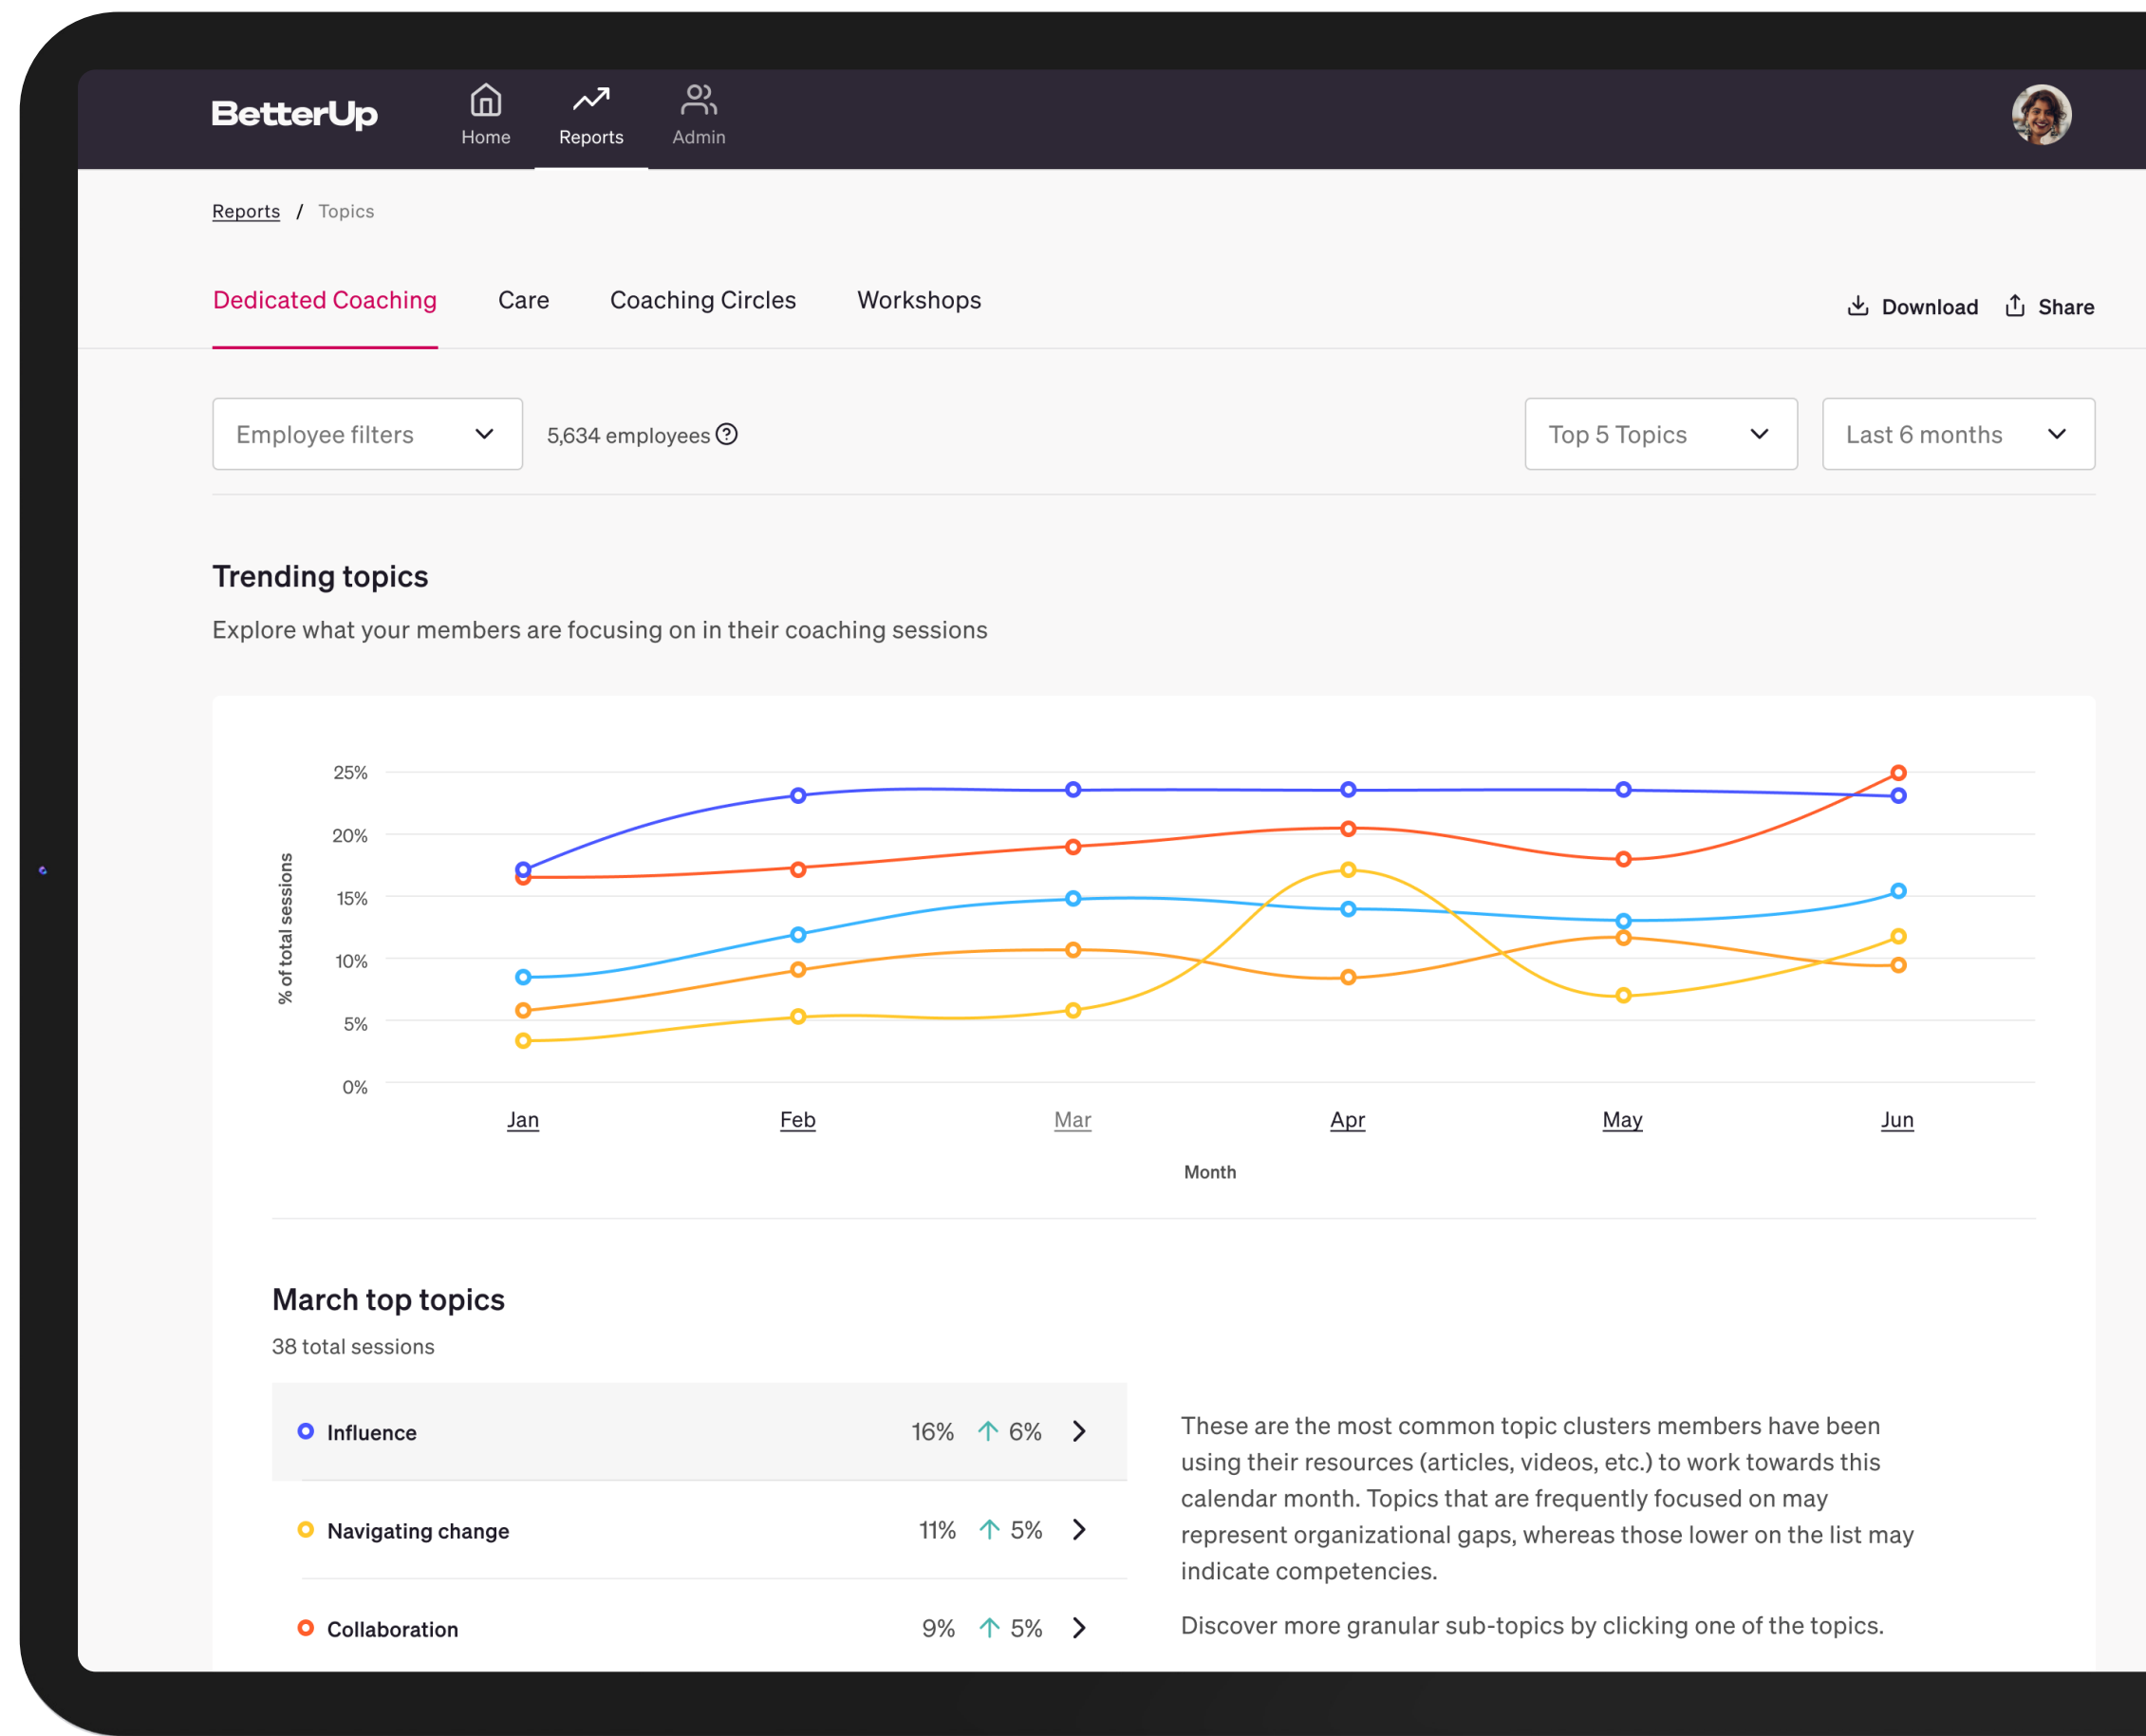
BetterUp

Home Reports Admin

Reports / Topics

Dedicated Coaching Care Coaching Circles Workshops

Download Share

Employee filters

5,634 employees

Top 5 Topics

Last 6 months

Trending topics

Explore what your members are focusing on in their coaching sessions

25%
20%
15%
10%
5%
0%

% of total sessions

Jan Feb Mar Apr May Jun

Month

March top topics

38 total sessions

| | | | |
|---|---|---|---|
| Influence | 16% | 6% | |
| Navigating change | 11% | 5% | |
| Collaboration | 9% | 5% | |

These are the most common topic clusters members have been using their resources (articles, videos, etc.) to work towards this calendar month. Topics that are frequently focused on may represent organizational gaps, whereas those lower on the list may indicate competencies.

Discover more granular sub-topics by clicking one of the topics.